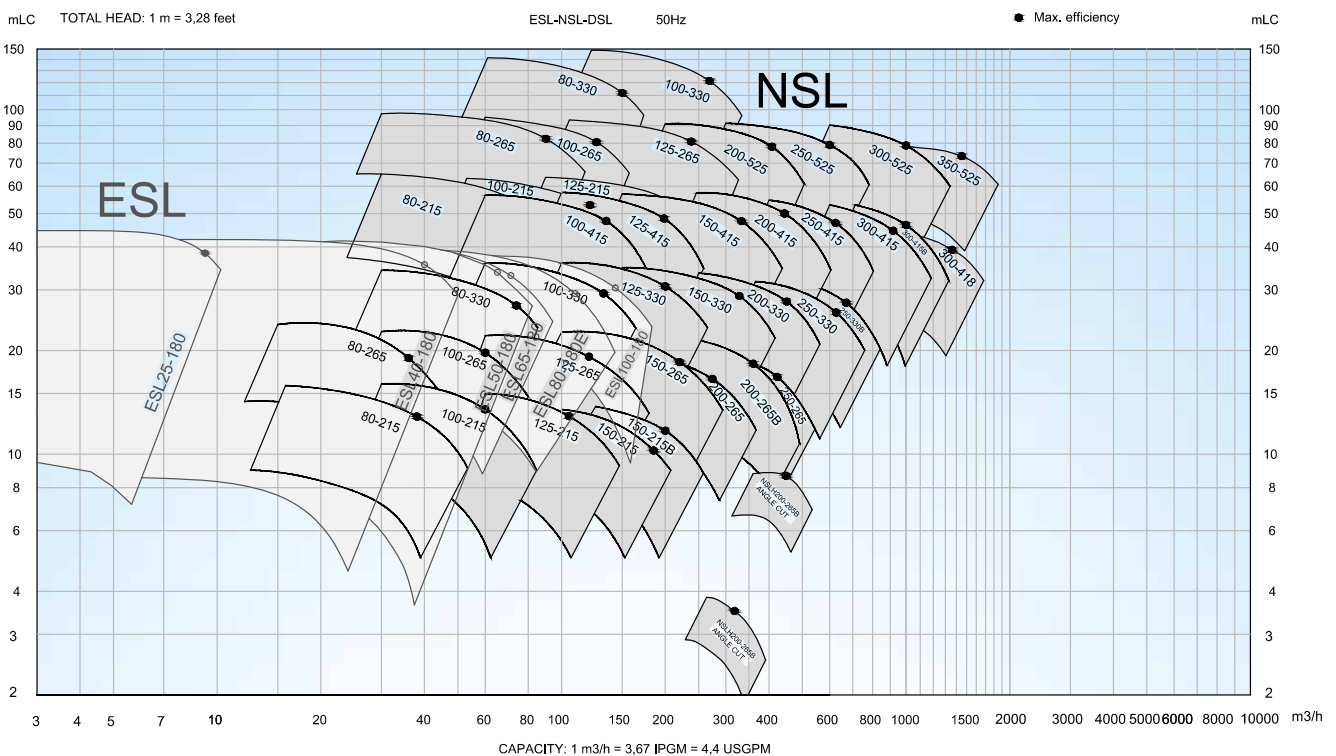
mLC TOTAL HEAD: 1 m = 3,28 feet

ESL-NSL-DSL 50Hz

Max. efficiency

mLC

NSL

ESL

80-330
100-330
80-265
100-265
125-265
200-525
250-525
300-525
350-525
100-215
125-215
80-215
100-415
125-415
150-415
200-415
250-415
300-415
300-415B
300-418
80-330
100-330
125-330
150-330
200-330
250-330
250-330B
80-265
100-265
125-265
150-265
200-265
200-265B
250-265
80-215
100-215
125-215
150-215
150-215B
ESL25-180
ESL40-180
ESL50-180
ESL65-180
ESL80-180E
ESL100-180
NSLH200-265B ANGLE CUT
NSLH200-265B ANGLE CUT

150
100
90
80
70
60
50
40
30
20
15
10
8
6
4
3
2

3 4 5 7 10 20 40 60 80 100 150 200 300 400 600 800 1000 1500 2000 3000 4000 5000 6000 8000 10000 m3/h

CAPACITY: 1 m3/h = 3,67 IPGM = 4,4 USGPM